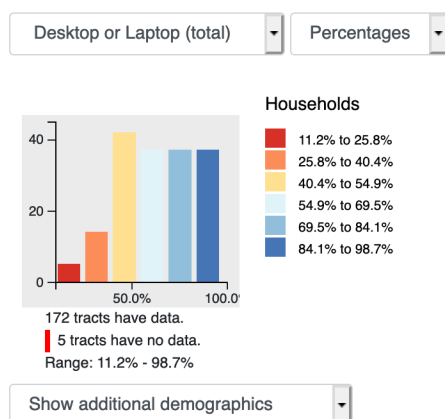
Desktop or Laptop (total)

Percentages

Households

11.2% to 25.8%
25.8% to 40.4%
40.4% to 54.9%
54.9% to 69.5%
69.5% to 84.1%
84.1% to 98.7%

40
20
0
50.0%
100.0

172 tracts have data.
5 tracts have no data.
Range: 11.2% - 98.7%

Show additional demographics